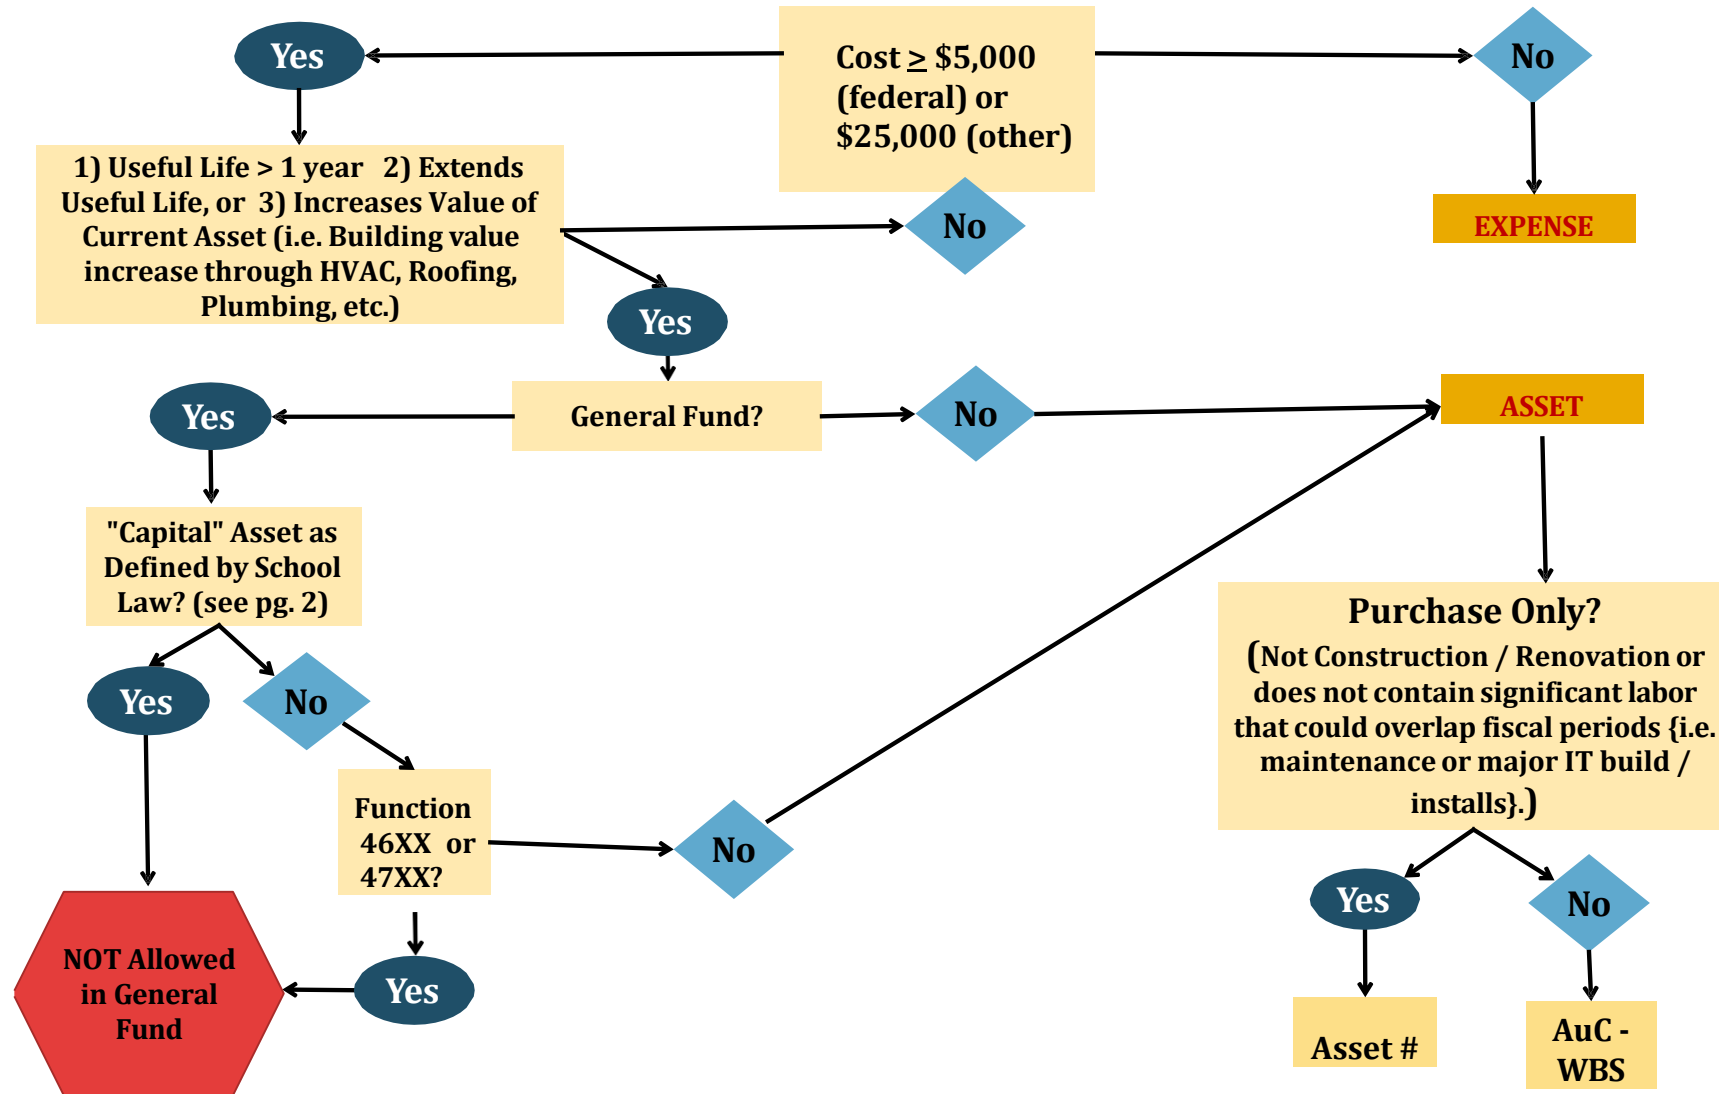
Yes

Cost $\geq$ \$5,000 (federal) or \$25,000 (other)

No

1) Useful Life > 1 year 2) Extends Useful Life, or 3) Increases Value of Current Asset (i.e. Building value increase through HVAC, Roofing, Plumbing, etc.)

No

EXPENSE

Yes

Yes

General Fund?

No

ASSET

"Capital" Asset as Defined by School Law? (see pg. 2)

Purchase Only?

(Not Construction / Renovation or does not contain significant labor that could overlap fiscal periods {i.e. maintenance or major IT build / installs}.)

Yes

No

Function 46XX or 47XX?

No

Yes

No

NOT Allowed in General Fund

Yes

Asset #

AuC - WBS